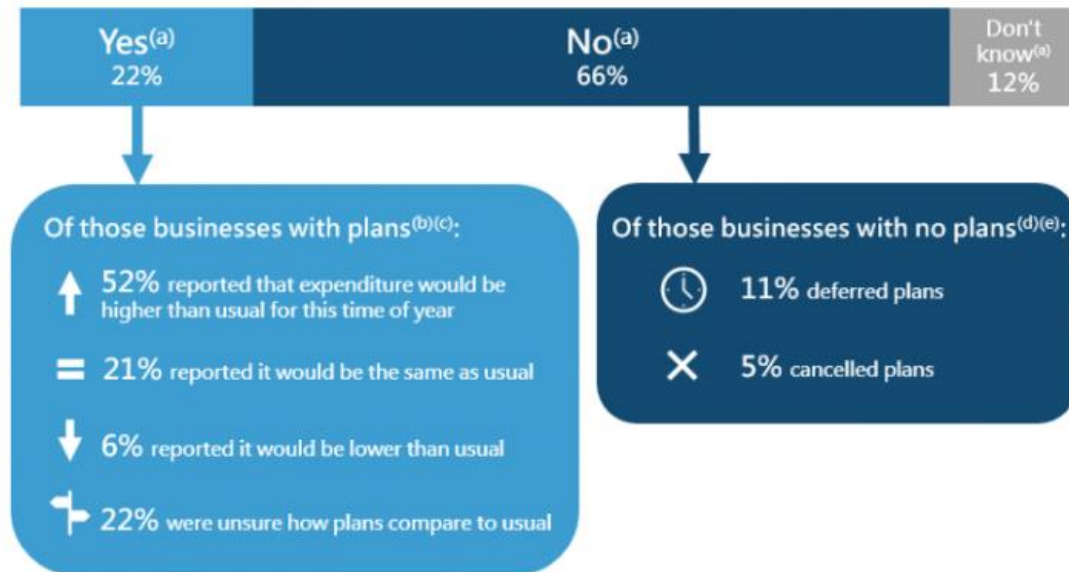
Yes$^{(a)}$
22%

No$^{(a)}$
66%

Don't know$^{(a)}$
12%

Of those businesses with plans$^{(b)(c)}$:

52% reported that expenditure would be higher than usual for this time of year

21% reported it would be the same as usual

6% reported it would be lower than usual

22% were unsure how plans compare to usual

Of those businesses with no plans$^{(d)(e)}$:

11% deferred plans

5% cancelled plans